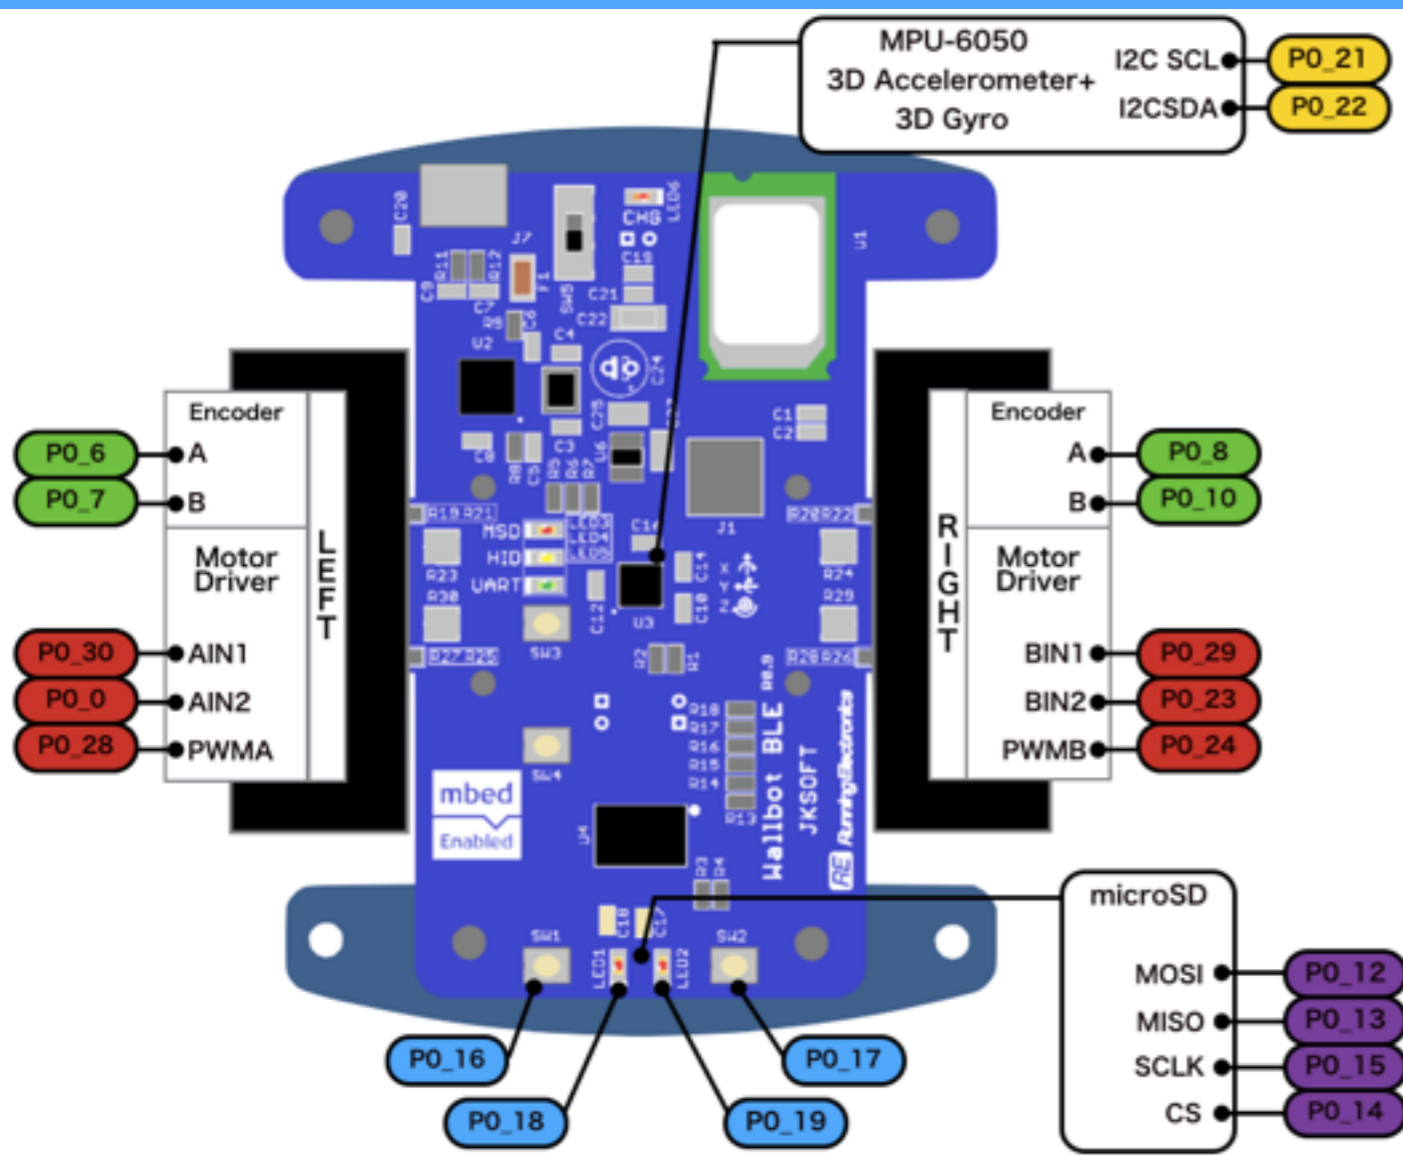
MPU-6050
3D Accelerometer+
3D Gyro
I2C SCL
I2CSDA
P0_21
P0_22

Encoder
A
B
P0_6
P0_7
Motor Driver
AIN1
AIN2
PWMA
P0_30
P0_0
P0_28
LEFT

Encoder
A
B
P0_8
P0_10
RIGHT
Motor Driver
BIN1
BIN2
PWMB
P0_29
P0_23
P0_24

C20 C9 R11 R12 J7 F1 CHG LED6 C19 SW5 C21 C22 C7 R9 C6 U2 C4 C24 U1 C25 C1 C2 C8 R8 C5 C3 R6 R7 U6 R19 R21 MSD HID UART LED3 LED4 LED5 C16 J1 R20 R22 R23 R30 C14 C12 C10 U3 R24 R29 X Y Z R27 R25 SW3 R2 R1 R28 R26 R0 R18 R17 R16 R15 R14 R13 SW4 U4 R3 R4

mbed
Enabled
Wallbot BLE
JKSOFT
RunningElectronics

microSD
MOSI
MISO
SCLK
CS
P0_12
P0_13
P0_15
P0_14

SW1 C18 C17 LED1 LED2 SW2
P0_16
P0_18
P0_19
P0_17